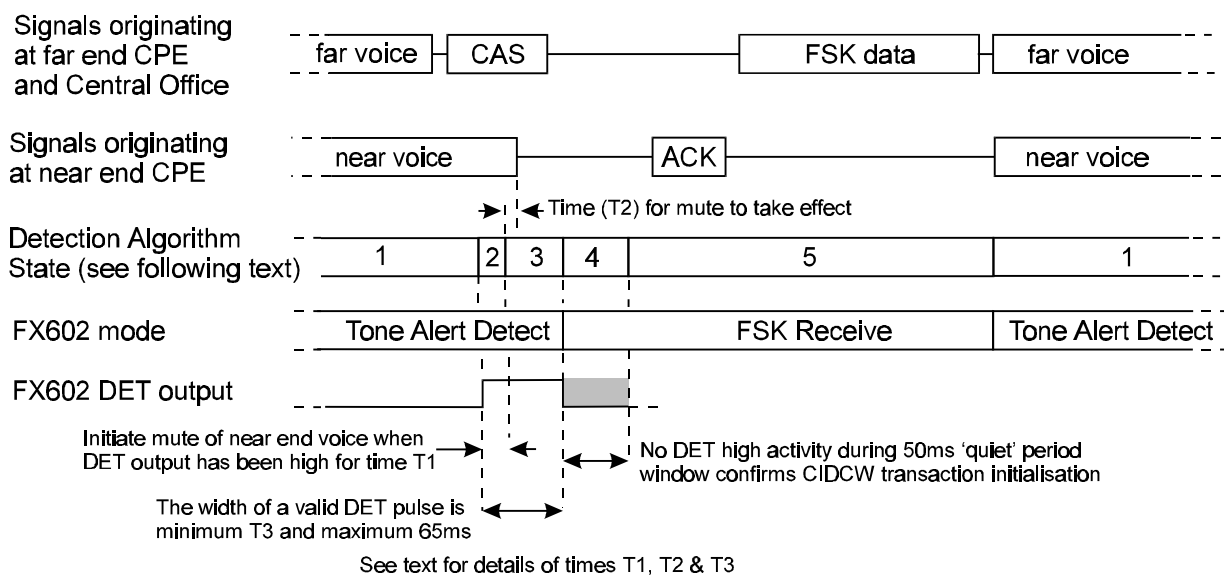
Signals originating at far end CPE and Central Office

far voice

CAS

FSK data

far voice

Signals originating at near end CPE

near voice

ACK

near voice

Time (T2) for mute to take effect

Detection Algorithm State (see following text)

1

2

3

4

5

1

FX602 mode

Tone Alert Detect

FSK Receive

Tone Alert Detect

FX602 DET output

Initiate mute of near end voice when DET output has been high for time T1

No DET high activity during 50ms 'quiet' period window confirms CIDCW transaction initialisation

The width of a valid DET pulse is minimum T3 and maximum 65ms

See text for details of times T1, T2 & T3